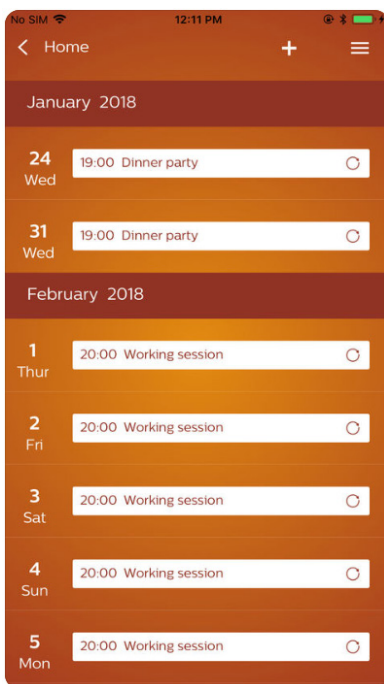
No SIM 12:11 PM

Home

January 2018

24
Wed
19:00 Dinner party

31
Wed
19:00 Dinner party

February 2018

1
Thur
20:00 Working session

2
Fri
20:00 Working session

3
Sat
20:00 Working session

4
Sun
20:00 Working session

5
Mon
20:00 Working session